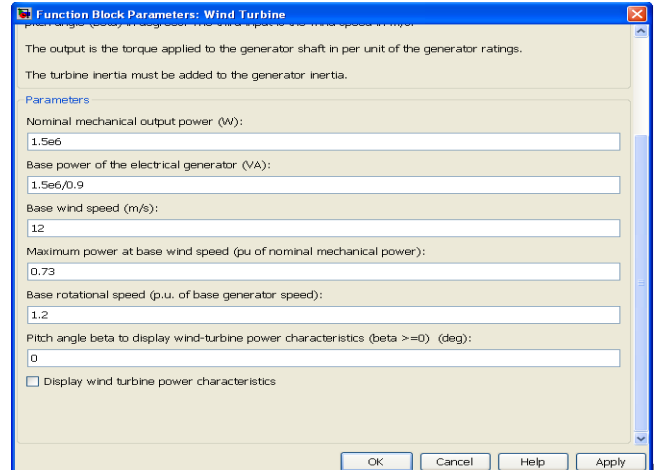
Function Block Parameters: Wind Turbine

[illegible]

The output is the torque applied to the generator shaft in per unit of the generator ratings.

The turbine inertia must be added to the generator inertia.

Parameters

Nominal mechanical output power (W):

1.5e6

Base power of the electrical generator (VA):

1.5e6/0.9

Base wind speed (m/s):

12

Maximum power at base wind speed (pu of nominal mechanical power):

0.73

Base rotational speed (p.u. of base generator speed):

1.2

Pitch angle beta to display wind-turbine power characteristics (beta >=0) (deg):

0

Display wind turbine power characteristics

OK Cancel Help Apply